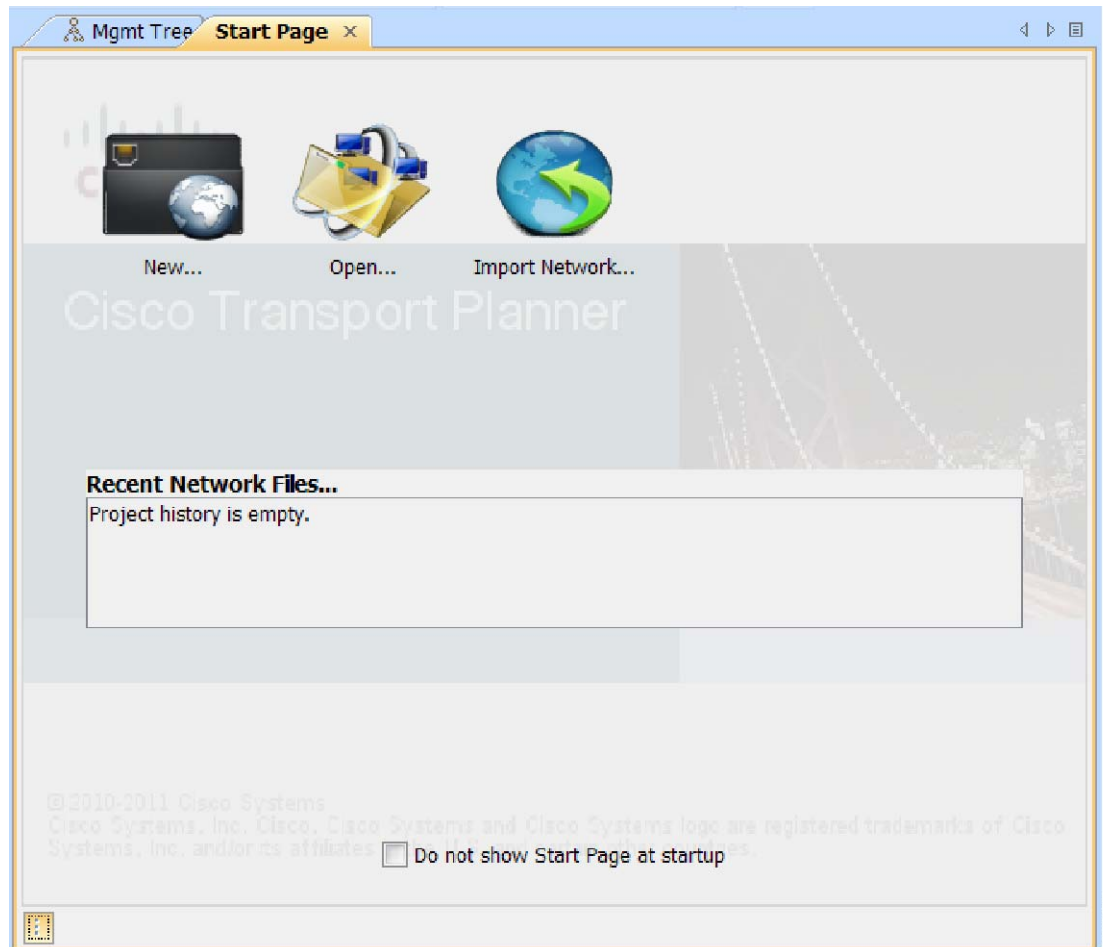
Mgmt Tree Start Page ×

New... Open... Import Network...

Cisco Transport Planner

Recent Network Files...

Project history is empty.

© 2010-2011 Cisco Systems
Cisco Systems, Inc. Cisco, Cisco Systems and Cisco Systems logo are registered trademarks of Cisco Systems, Inc. and/or its affiliates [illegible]es.

Do not show Start Page at startup